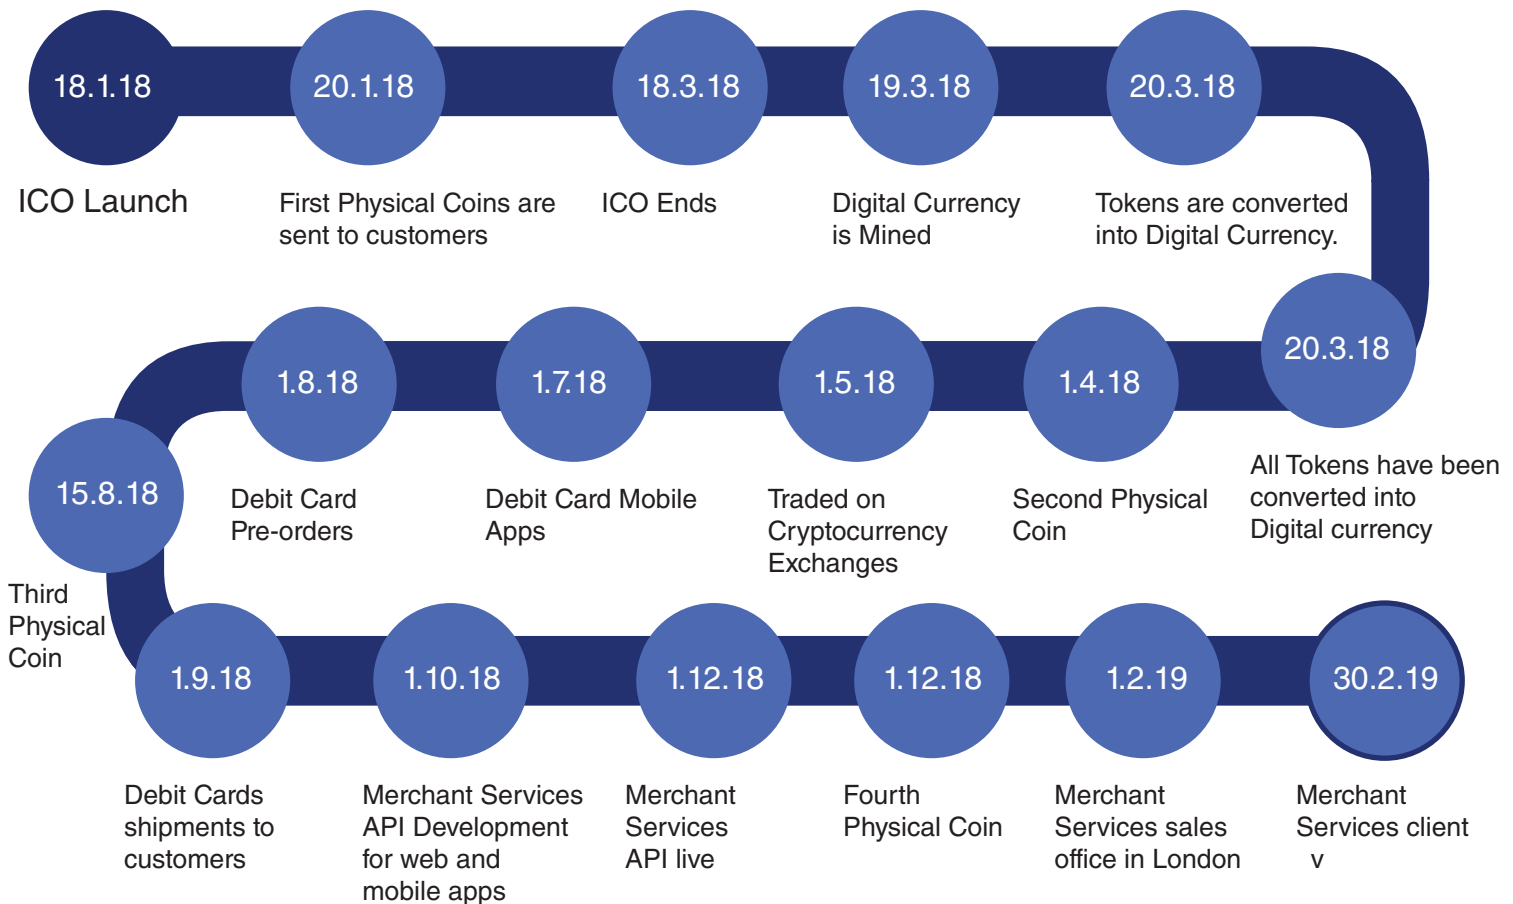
18.1.18

ICO Launch

20.1.18

First Physical Coins are sent to customers

18.3.18

ICO Ends

19.3.18

Digital Currency is Mined

20.3.18

Tokens are converted into Digital Currency.

20.3.18

All Tokens have been converted into Digital currency

1.4.18

Second Physical Coin

1.5.18

Traded on Cryptocurrency Exchanges

1.7.18

Debit Card Mobile Apps

1.8.18

Debit Card Pre-orders

15.8.18

Third Physical Coin

1.9.18

Debit Cards shipments to customers

1.10.18

Merchant Services API Development for web and mobile apps

1.12.18

Merchant Services API live

1.12.18

Fourth Physical Coin

1.2.19

Merchant Services sales office in London

30.2.19

Merchant Services client v